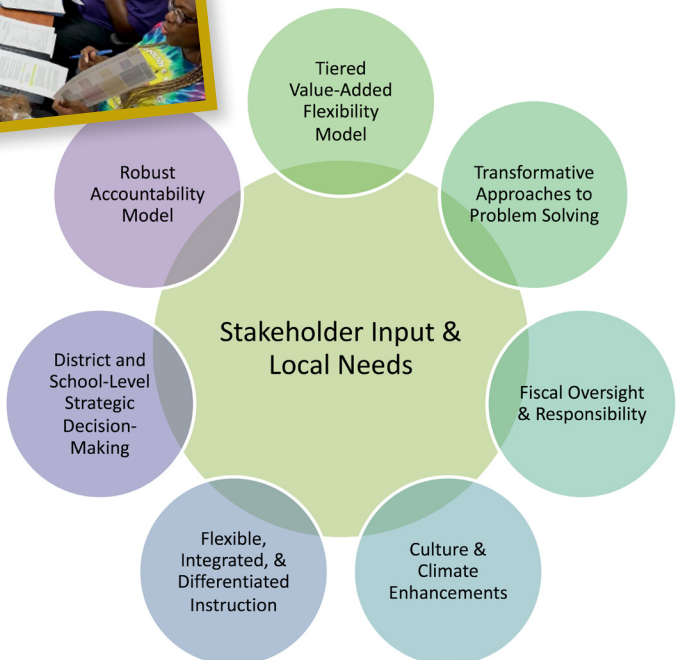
Stakeholder Input & Local Needs

Tiered Value-Added Flexibility Model

Transformative Approaches to Problem Solving

Fiscal Oversight & Responsibility

Culture & Climate Enhancements

Flexible, Integrated, & Differentiated Instruction

District and School-Level Strategic Decision-Making

Robust Accountability Model